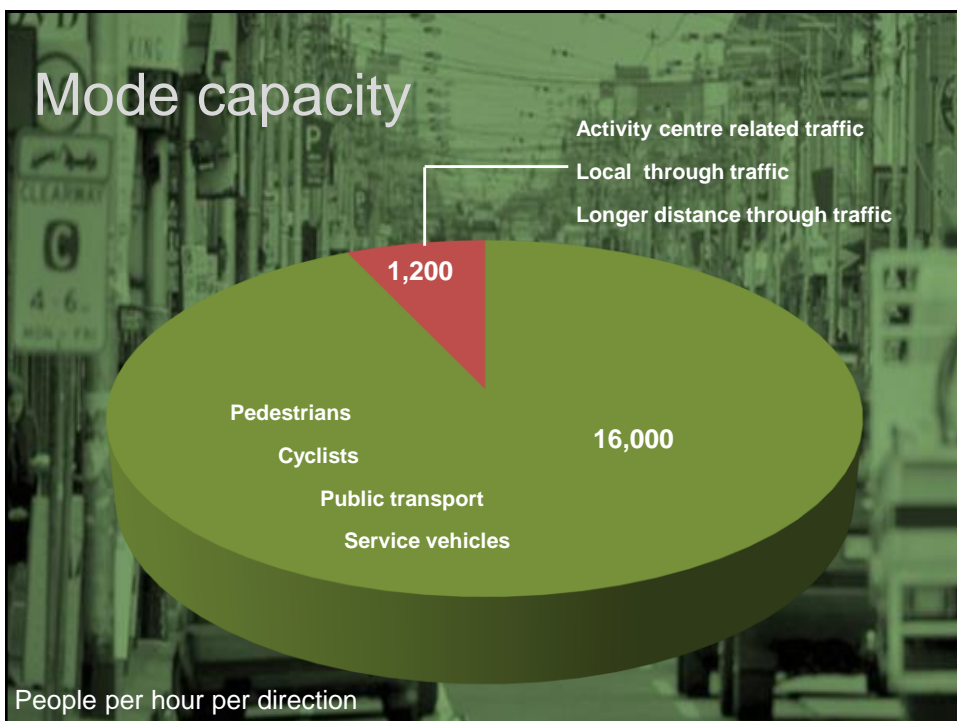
Mode capacity

Activity centre related traffic

Local through traffic

Longer distance through traffic

1,200

Pedestrians

Cyclists

Public transport

Service vehicles

16,000

People per hour per direction